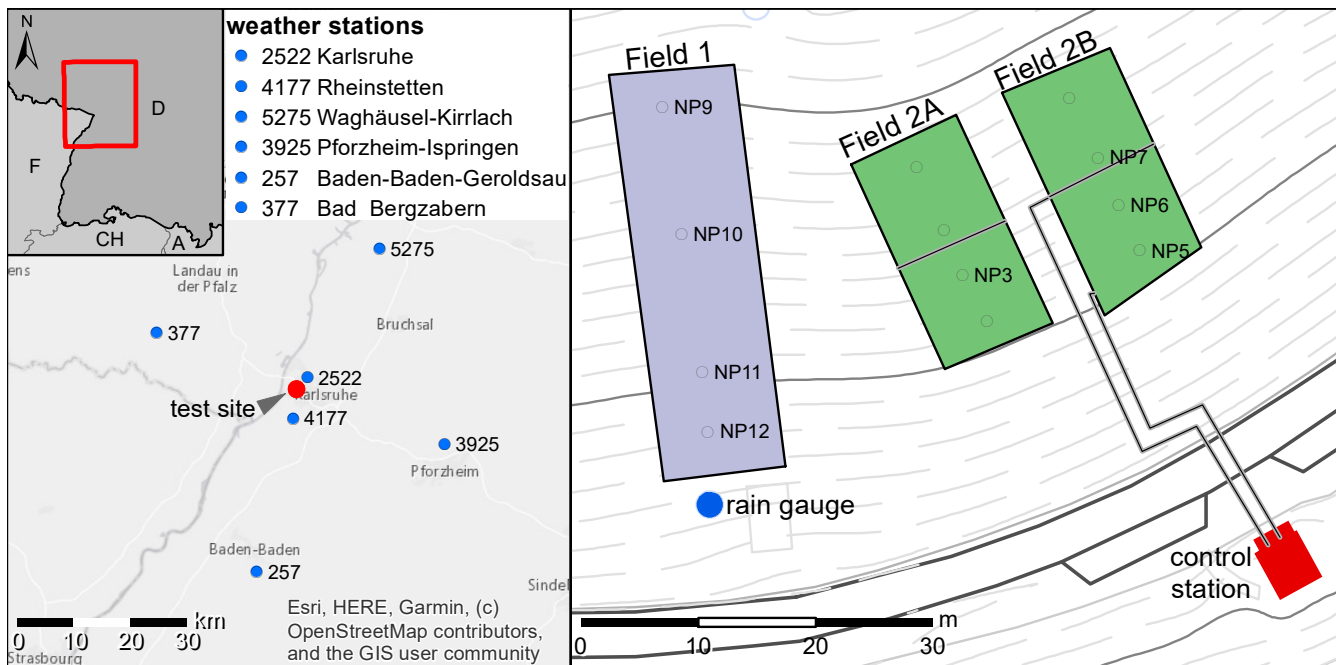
N

D

F

CH

A

weather stations
2522 Karlsruhe
4177 Rheinstetten
5275 Waghäusel-Kirrlach
3925 Pforzheim-Ispringen
257 Baden-Baden-Geroldsau
377 Bad Bergzabern

ens

Landau in der Pfalz

5275

Bruchsal

377

2522

test site

Karlsruhe

4177

3925

Pforzheim

Baden-Baden

257

Sindel

km
0 10 20 30

Esri, HERE, Garmin, (c) OpenStreetMap contributors, and the GIS user community

Strasbourg

Field 1

NP9

NP10

NP11

NP12

rain gauge

Field 2A

NP3

Field 2B

NP7

NP6

NP5

control station

m
0 10 20 30